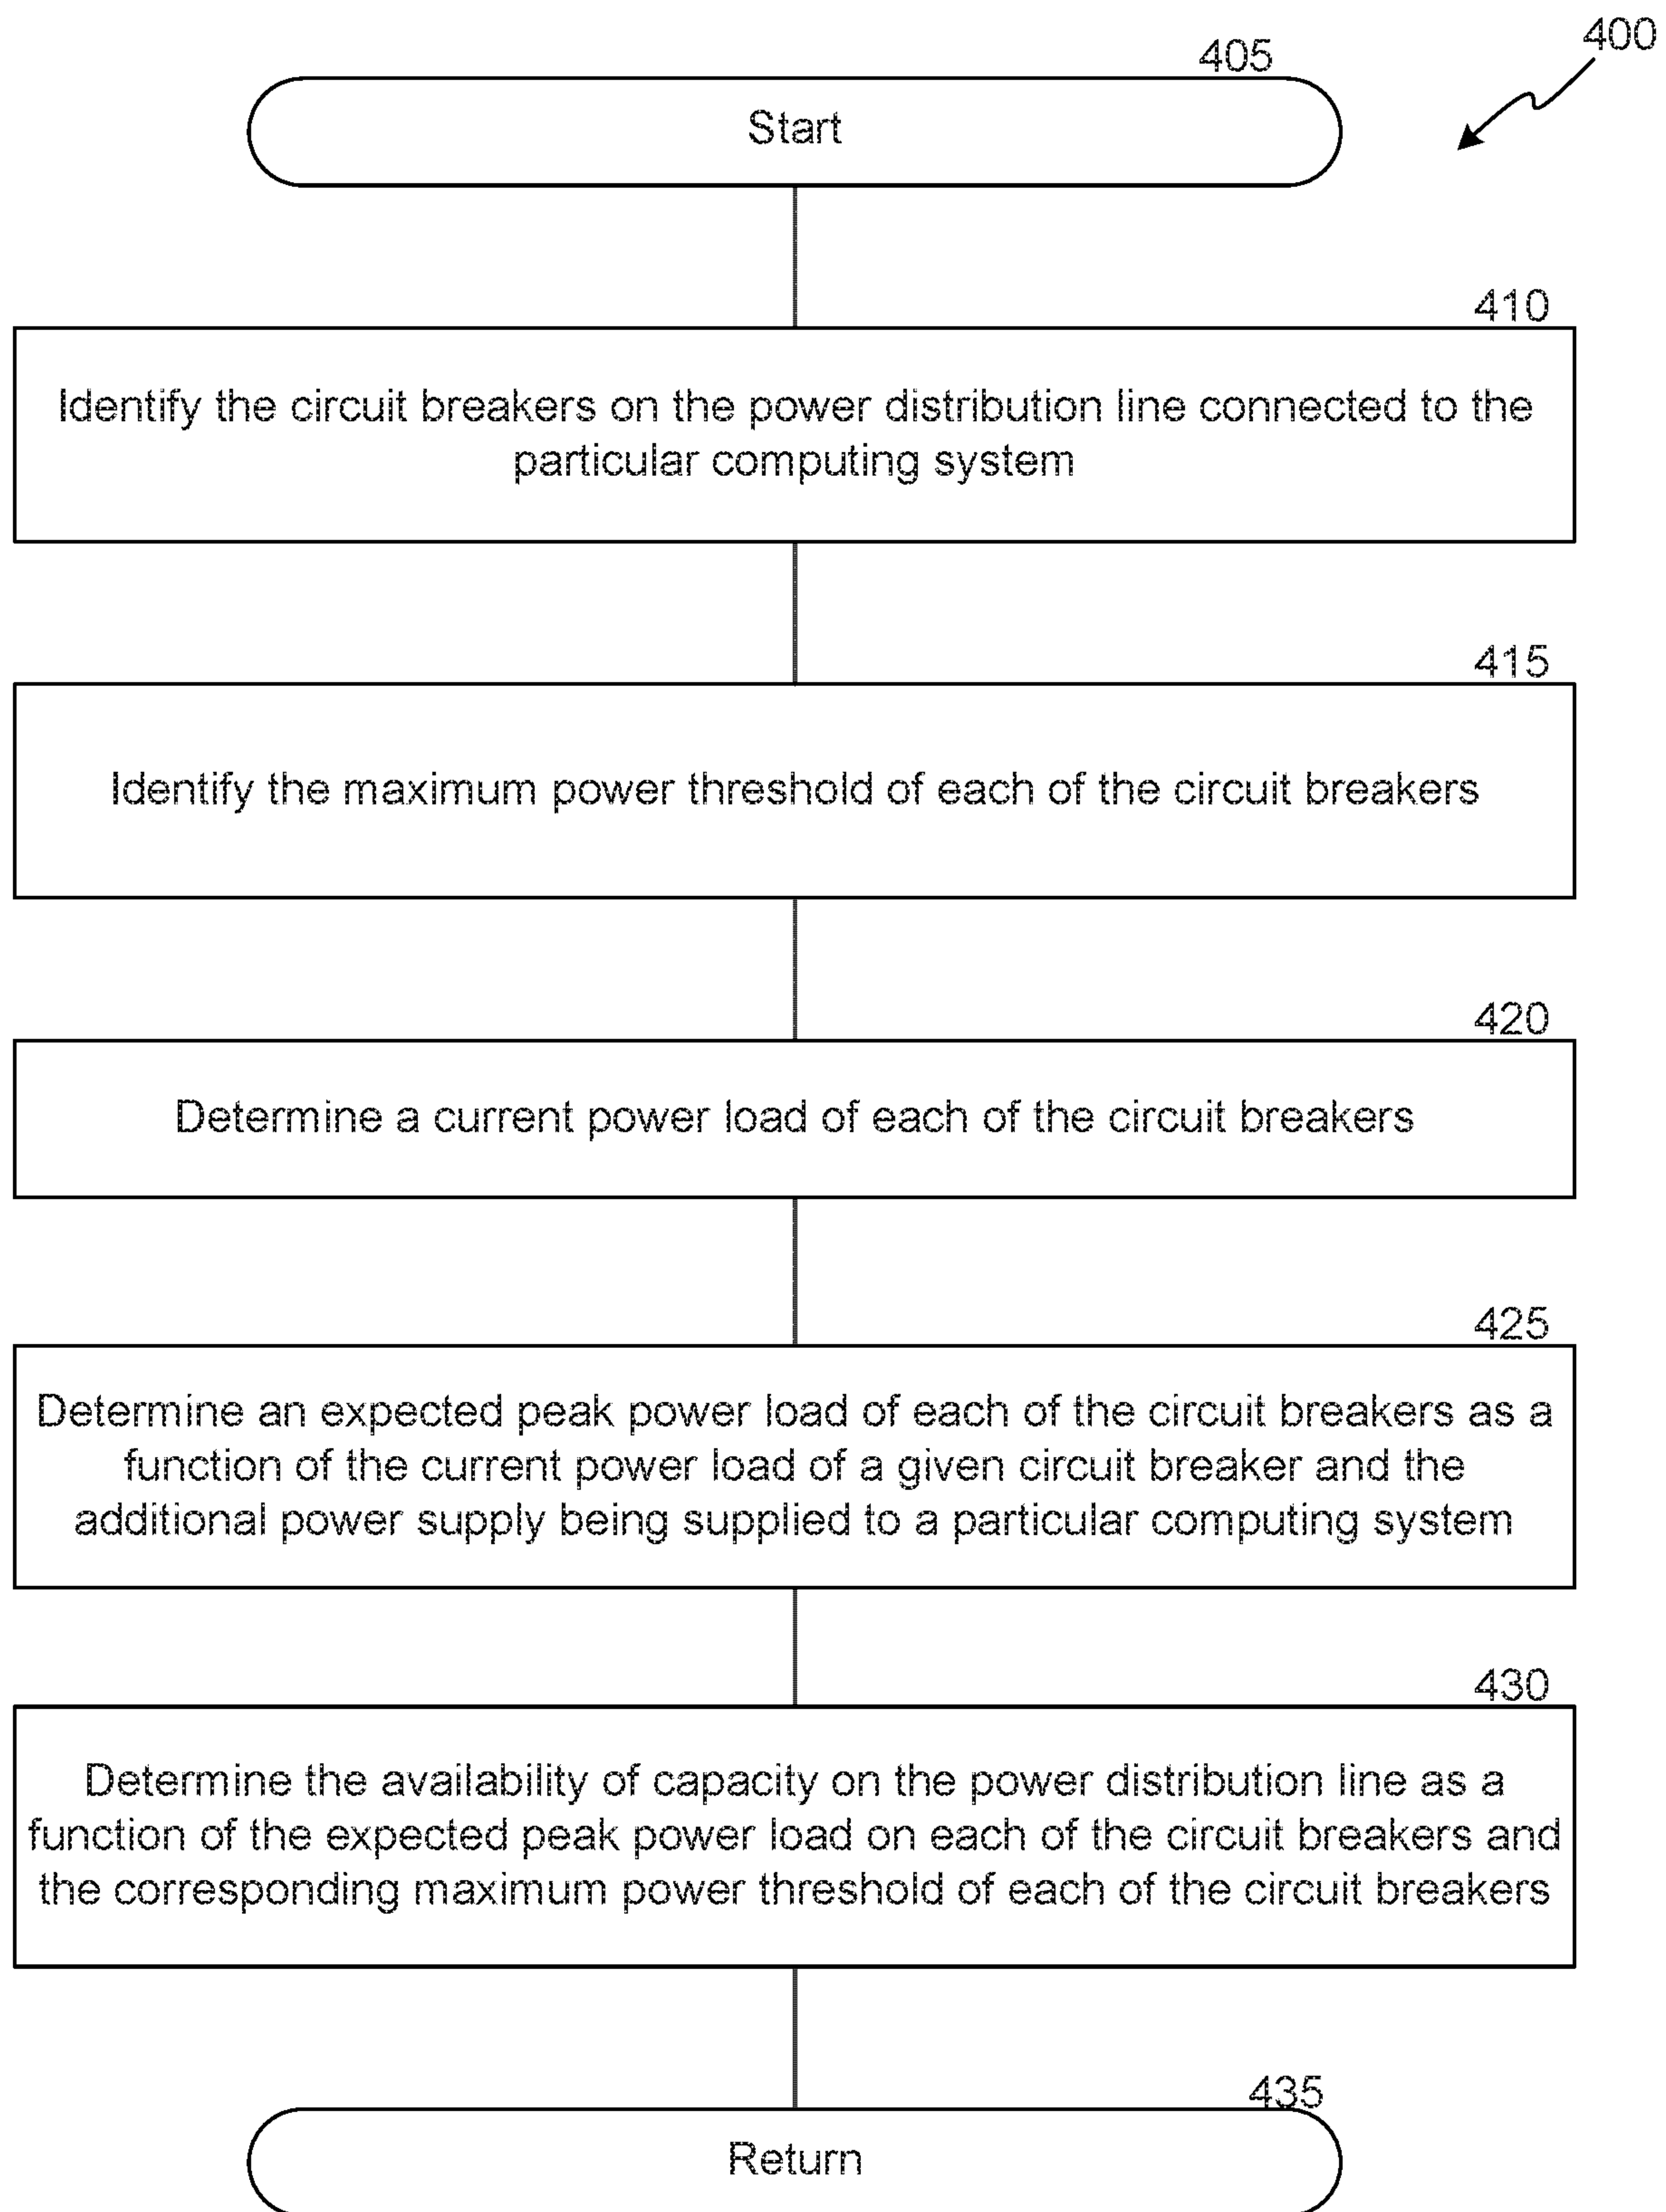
400

405

Start

410

Identify the circuit breakers on the power distribution line connected to the particular computing system

415

Identify the maximum power threshold of each of the circuit breakers

420

Determine a current power load of each of the circuit breakers

425

Determine an expected peak power load of each of the circuit breakers as a function of the current power load of a given circuit breaker and the additional power supply being supplied to a particular computing system

430

Determine the availability of capacity on the power distribution line as a function of the expected peak power load on each of the circuit breakers and the corresponding maximum power threshold of each of the circuit breakers

435

Return